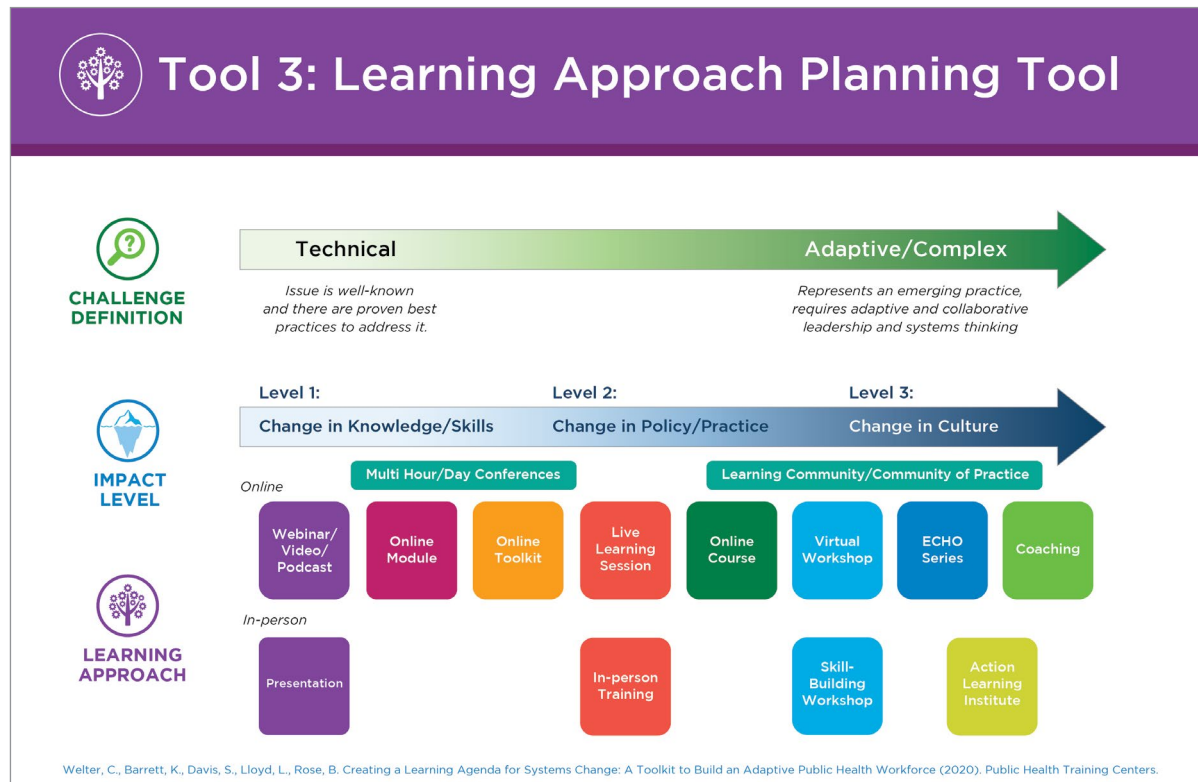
Tool 3: Learning Approach Planning Tool

CHALLENGE DEFINITION

Technical

Adaptive/Complex

Issue is well-known and there are proven best practices to address it.

Represents an emerging practice, requires adaptive and collaborative leadership and systems thinking

IMPACT LEVEL

Level 1:
Change in Knowledge/Skills

Level 2:
Change in Policy/Practice

Level 3:
Change in Culture

LEARNING APPROACH

Multi Hour/Day Conferences

Learning Community/Community of Practice

Online

Webinar/ Video/ Podcast

Online Module

Online Toolkit

Live Learning Session

Online Course

Virtual Workshop

ECHO Series

Coaching

In-person

Presentation

In-person Training

Skill-Building Workshop

Action Learning Institute

Welter, C., Barrett, K., Davis, S., Lloyd, L., Rose, B. Creating a Learning Agenda for Systems Change: A Toolkit to Build an Adaptive Public Health Workforce (2020). Public Health Training Centers.